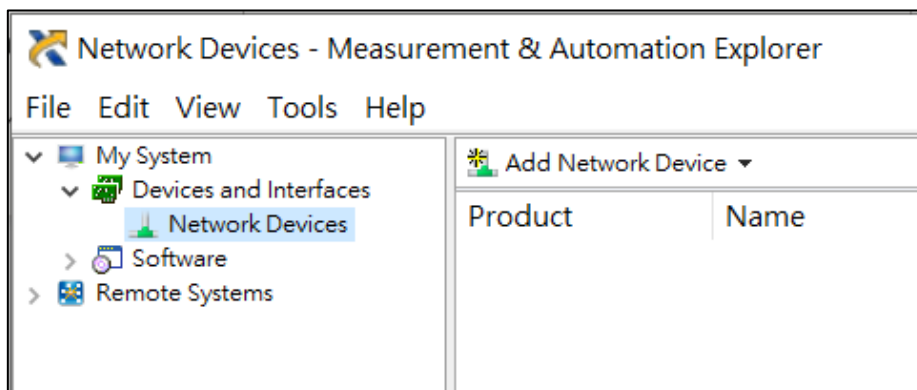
Network Devices - Measurement & Automation Explorer

File Edit View Tools Help

My System
Devices and Interfaces
Network Devices
Software
Remote Systems

Add Network Device ▾

| Product | Name |
|---|---|